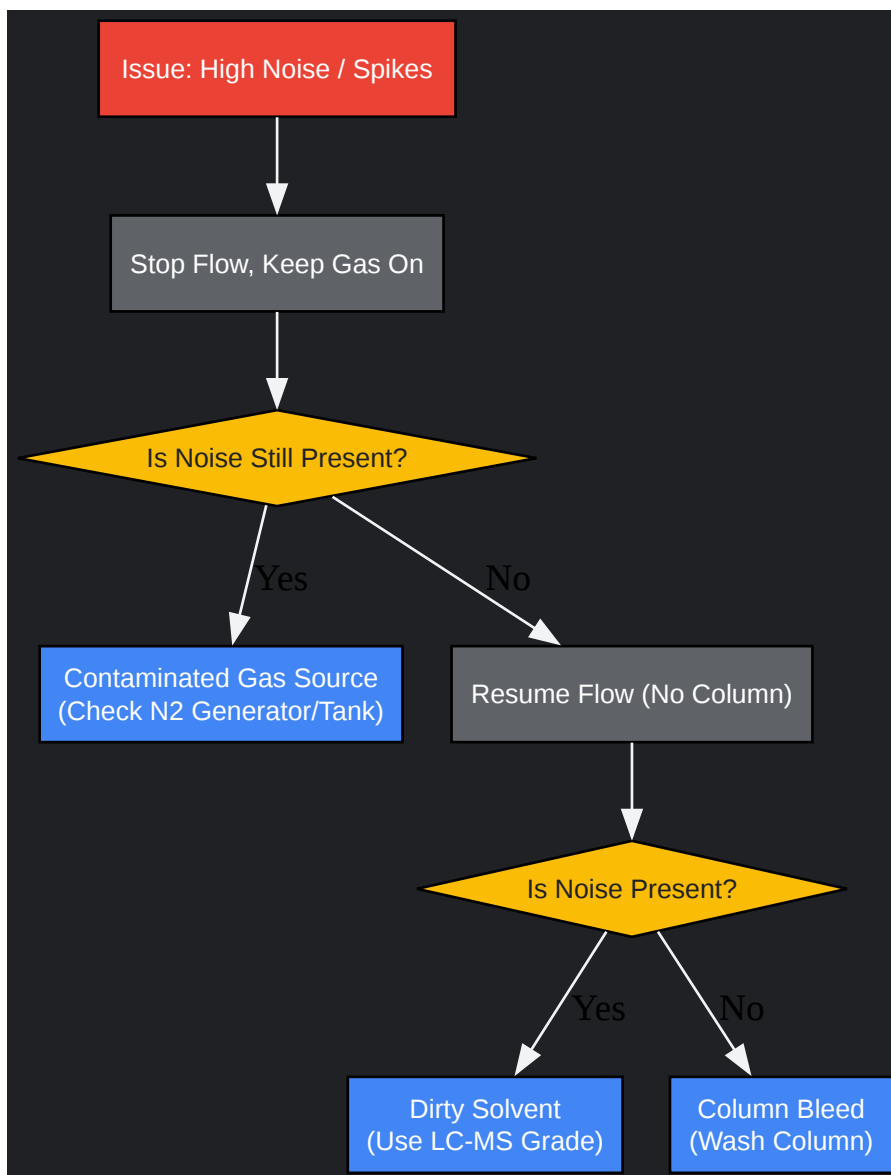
Issue: High Noise / Spikes

Stop Flow, Keep Gas On

Is Noise Still Present?

Yes

No

Contaminated Gas Source (Check N2 Generator/Tank)

Resume Flow (No Column)

Is Noise Present?

Yes

No

Dirty Solvent (Use LC-MS Grade)

Column Bleed (Wash Column)